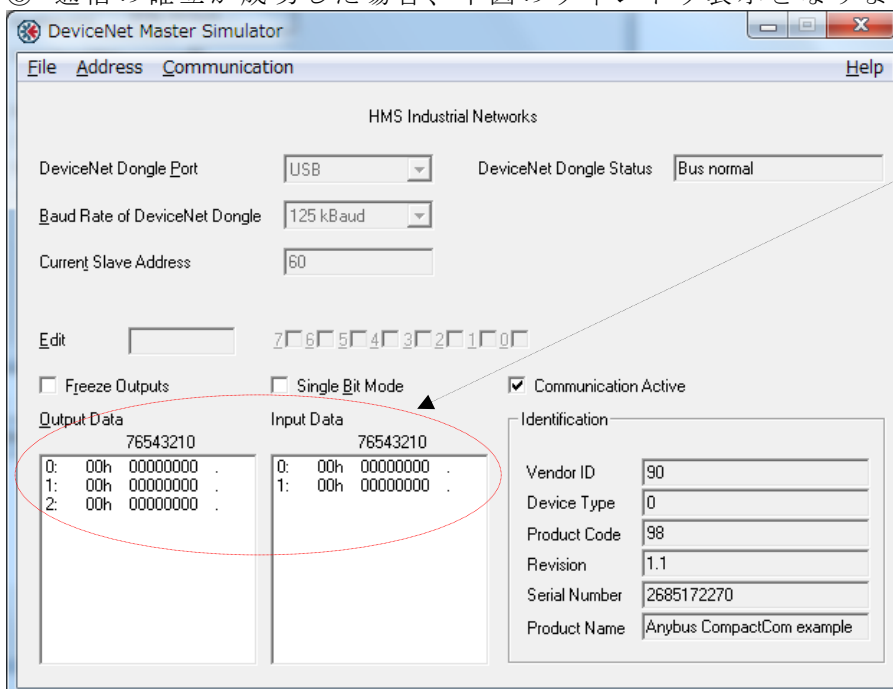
⑥ 通信の確立が成功した場合、下図のウィンドウ表示となりま

DeviceNet Master Simulator

File Address Communication Help

HMS Industrial Networks

DeviceNet Dongle Port USB

DeviceNet Dongle Status Bus normal

Baud Rate of DeviceNet Dongle 125 kBaud

Current Slave Address 60

Edit 7 6 5 4 3 2 1 0

Freeze Outputs

Single Bit Mode

Communication Active

Output Data
76543210
0: 00h 00000000 .
1: 00h 00000000 .
2: 00h 00000000 .

Input Data
76543210
0: 00h 00000000 .
1: 00h 00000000 .

Identification

| | |
|---|---|
| Vendor ID | 90 |
| Device Type | 0 |
| Product Code | 98 |
| Revision | 1.1 |
| Serial Number | 2685172270 |
| Product Name | Anybus CompactCom example |